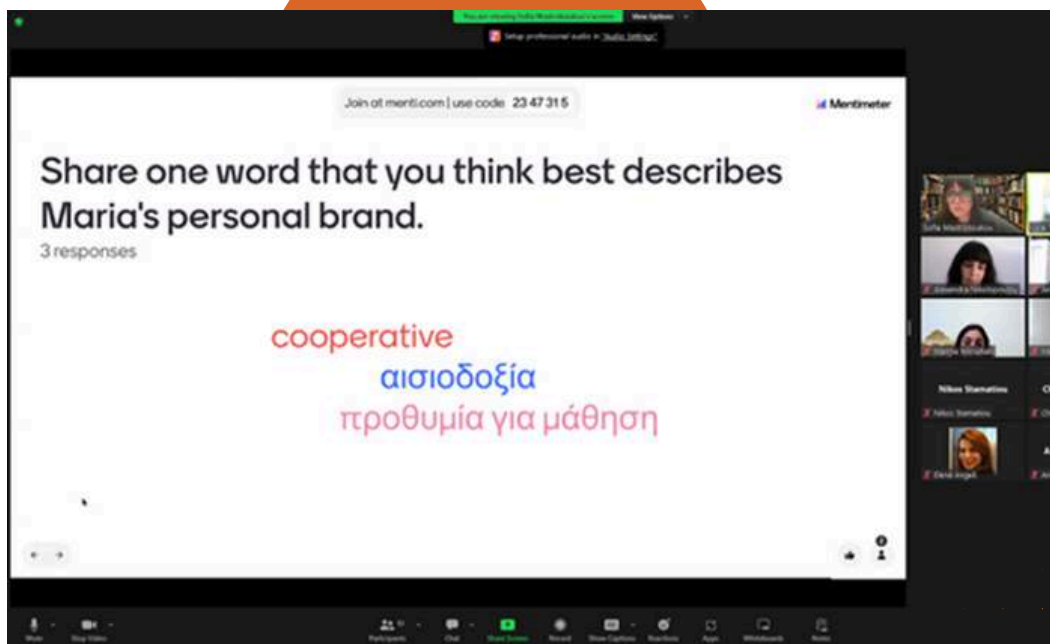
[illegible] View Options

Setup professional audio in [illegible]

Join at menti.com | use code 23 47 31 5

Mentimeter

Share one word that you think best describes Maria's personal brand.

3 responses

cooperative

αισιοδοξία

προθυμία για μάθηση

0

1

Nikos Stamatios

Nikos Stamatiou

Mute Stop Video Participants Chat Share Screen Record Show Captions Reactions Apps Whiteboards Notes